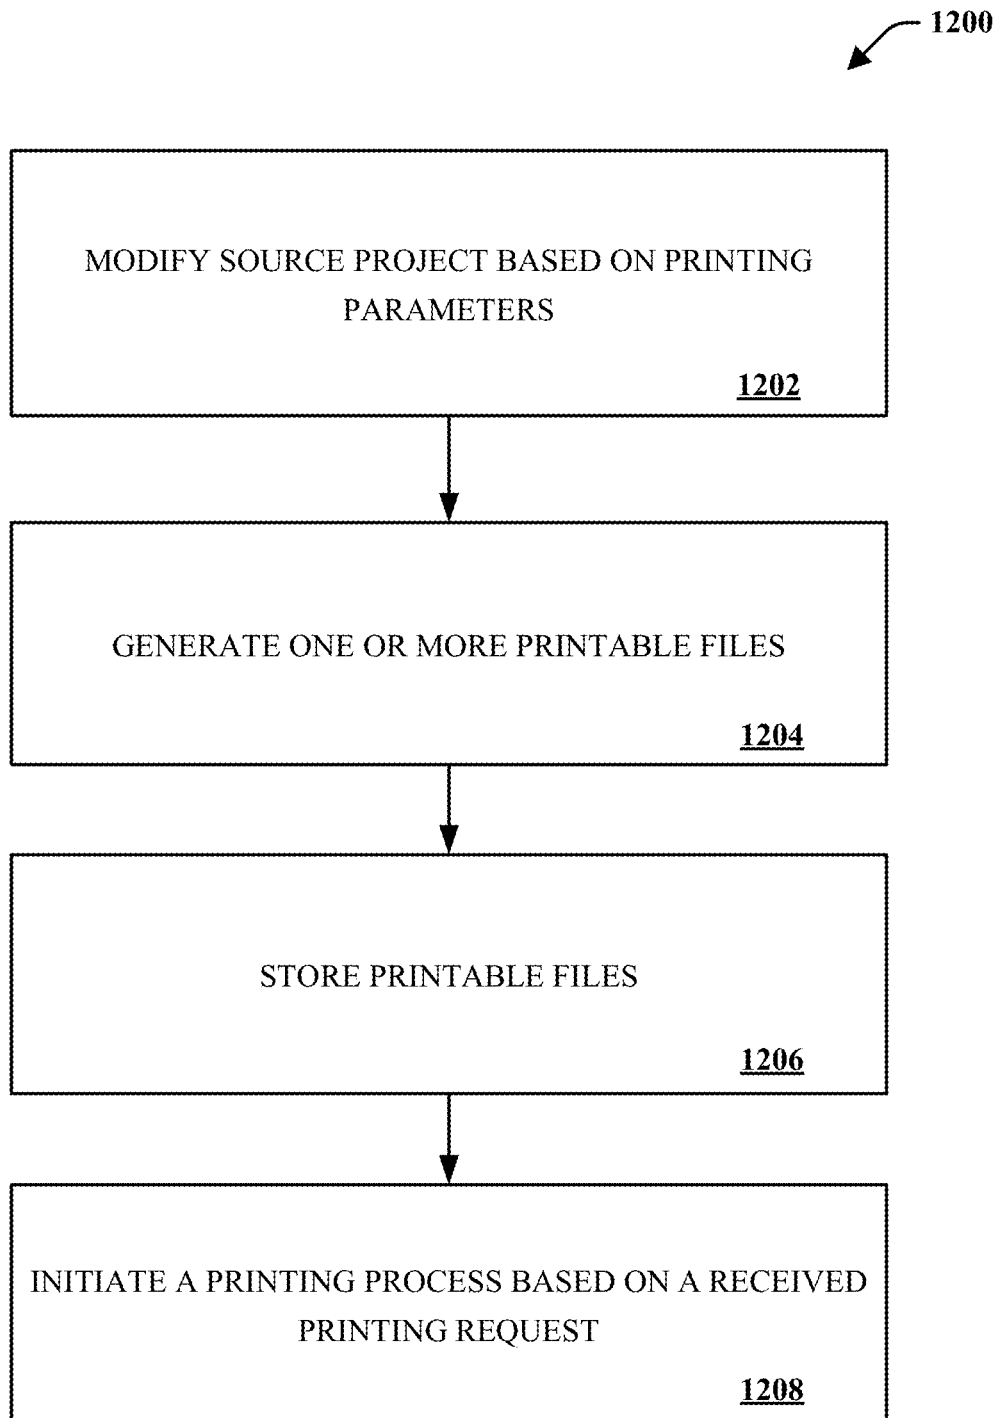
1200

MODIFY SOURCE PROJECT BASED ON PRINTING PARAMETERS

1202

GENERATE ONE OR MORE PRINTABLE FILES

1204

STORE PRINTABLE FILES

1206

INITIATE A PRINTING PROCESS BASED ON A RECEIVED PRINTING REQUEST

1208